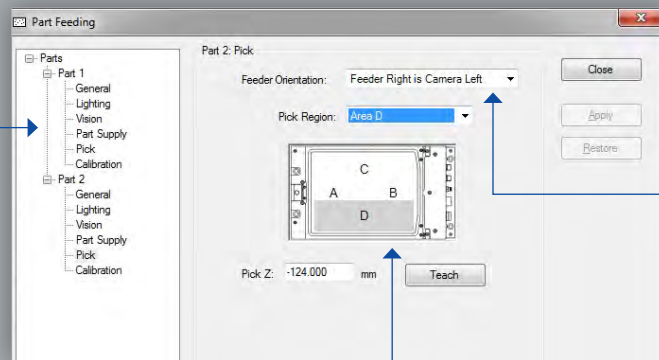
Part Feeding

Parts
Part 1
General
Lighting
Vision
Part Supply
Pick
Calibration
Part 2
General
Lighting
Vision
Part Supply
Pick
Calibration

Part 2: Pick

Feeder Orientation: Feeder Right is Camera Left

Pick Region: Area D

C
A
B
D

Pick Z: -124.000 mm

Teach

Close

Apply

Restore